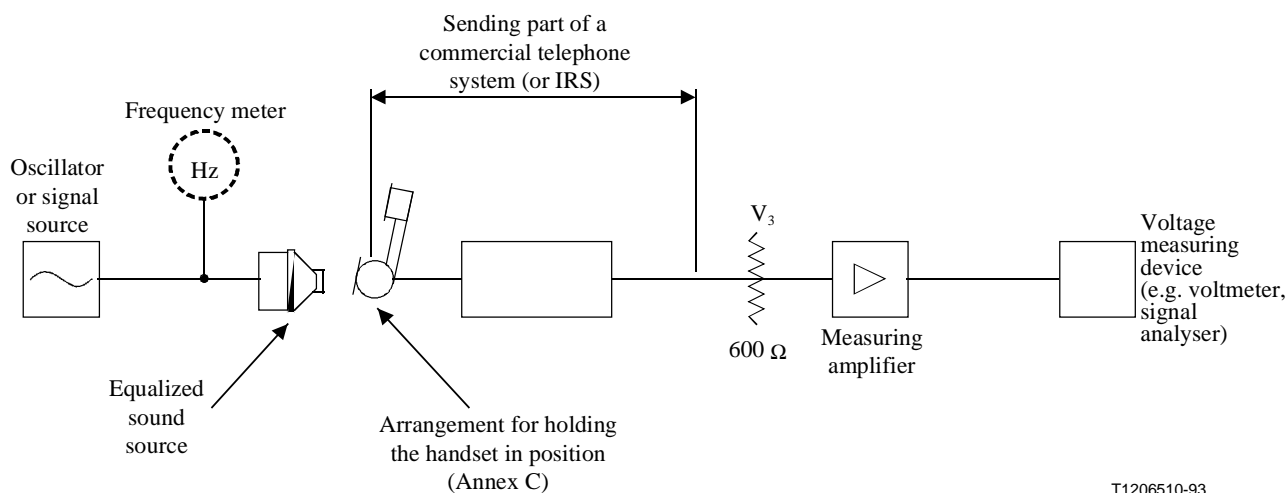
Sending part of a commercial telephone system (or IRS)

Frequency meter

Hz

Oscillator or signal source

$V_3$

Voltage measuring device (e.g. voltmeter, signal analyser)

600 Ω

Measuring amplifier

Equalized sound source

Arrangement for holding the handset in position (Annex C)

T1206510-93